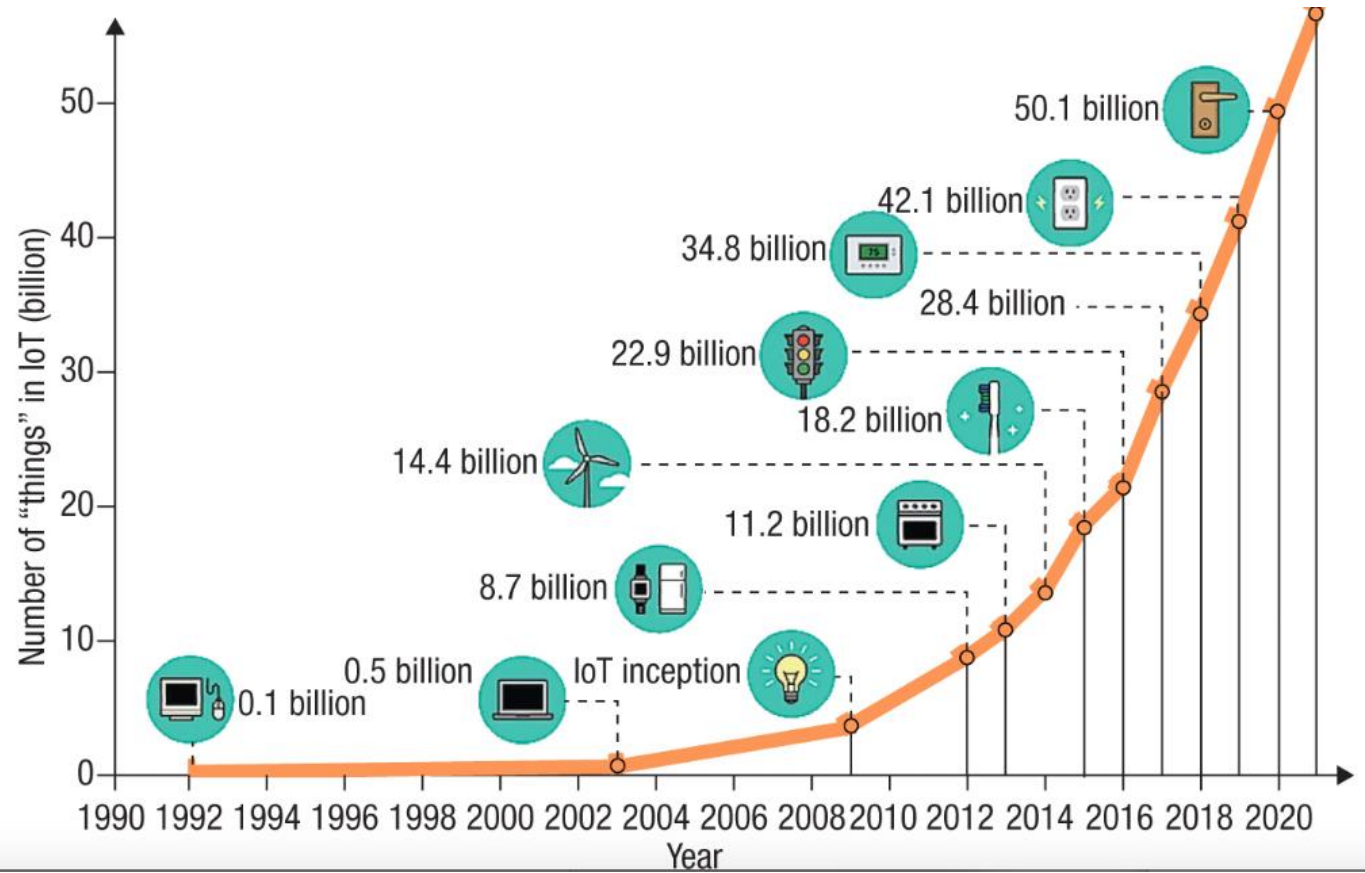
Number of "things" in IoT (billion)

50
40
30
20
10
0

50.1 billion
42.1 billion
34.8 billion
28.4 billion
22.9 billion
18.2 billion
14.4 billion
11.2 billion
8.7 billion
0.5 billion
IoT inception
0.1 billion

75

1990 1992 1994 1996 1998 2000 2002 2004 2006 2008 2010 2012 2014 2016 2018 2020
Year